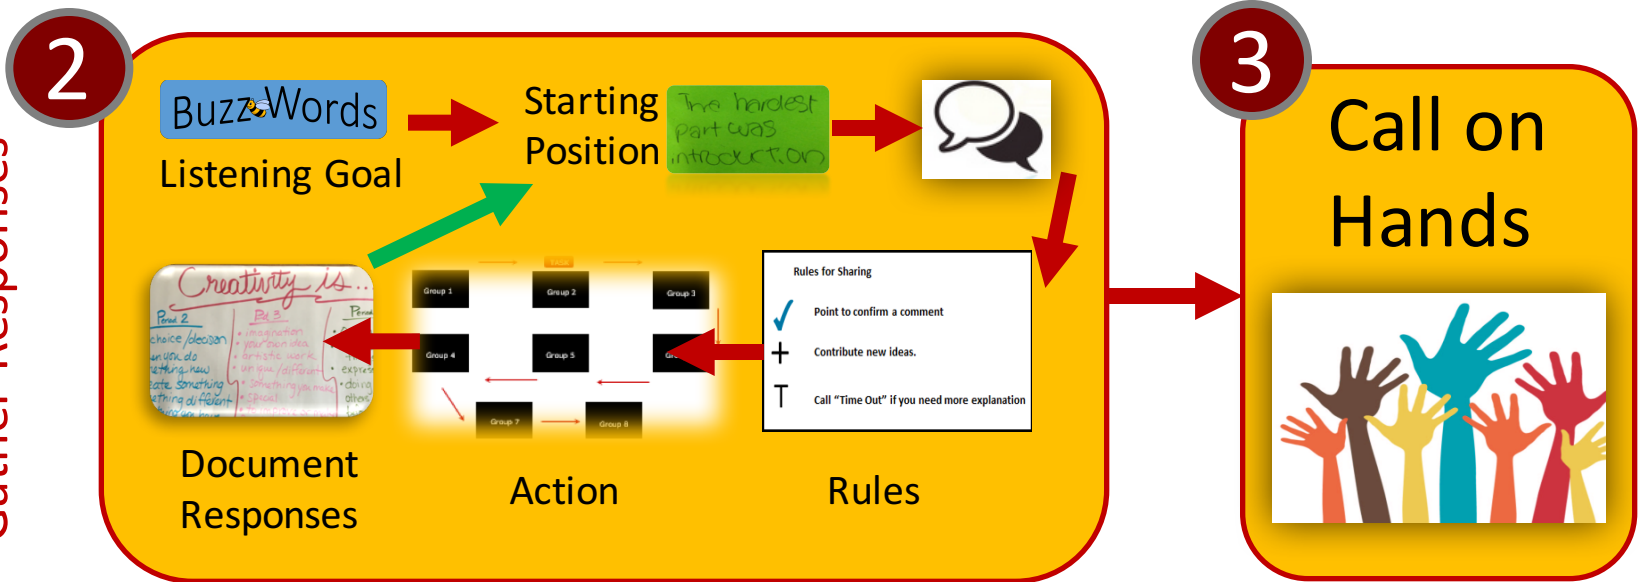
Gather Responses

2

BuzzWords

Listening Goal

Starting Position

The hardest part was introduction

Rules for Sharing

Point to confirm a comment

+ Contribute new ideas.

T Call "Time Out" if you need more explanation

Creativity is...

Period 2

choice/decision

Pd 3

imagination

your own idea

artistic work

unique/different

something you make special

Period

express

doing

others

Group 1

Group 2

Group 3

Group 4

Group 5

Group 7

Group 8

Document Responses

Action

Rules

3

Call on Hands